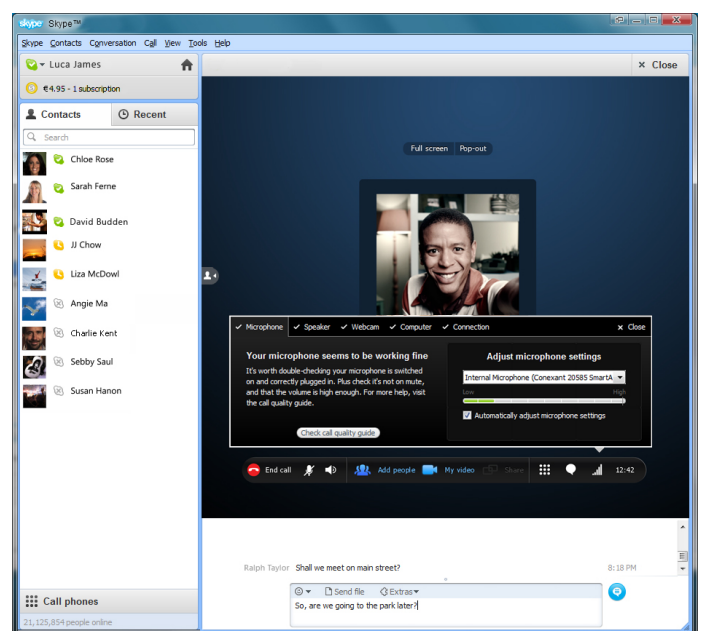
skype Skype™

Skype Contacts Conversation Call View Tools Help

Luca James

€4.95 - 1 subscription

Contacts Recent

Search

Chloe Rose

Sarah Ferne

David Budden

JJ Chow

Liza McDowl

Angie Ma

Charlie Kent

Sebby Saul

Susan Hanon

Call phones

21,125,854 people online

Close

Full screen Pop-out

Microphone Speaker Webcam Computer Connection Close

Your microphone seems to be working fine

It's worth double-checking your microphone is switched on and correctly plugged in. Plus check it's not on mute, and that the volume is high enough. For more help, visit the call quality guide.

Check call quality guide

Adjust microphone settings

Internal Microphone (Conexant 20585 SmartA

Low High

Automatically adjust microphone settings

End call Add people My video Share 12:42

Ralph Taylor Shall we meet on main street? 8:18 PM

Send file Extras

So, are we going to the park later?